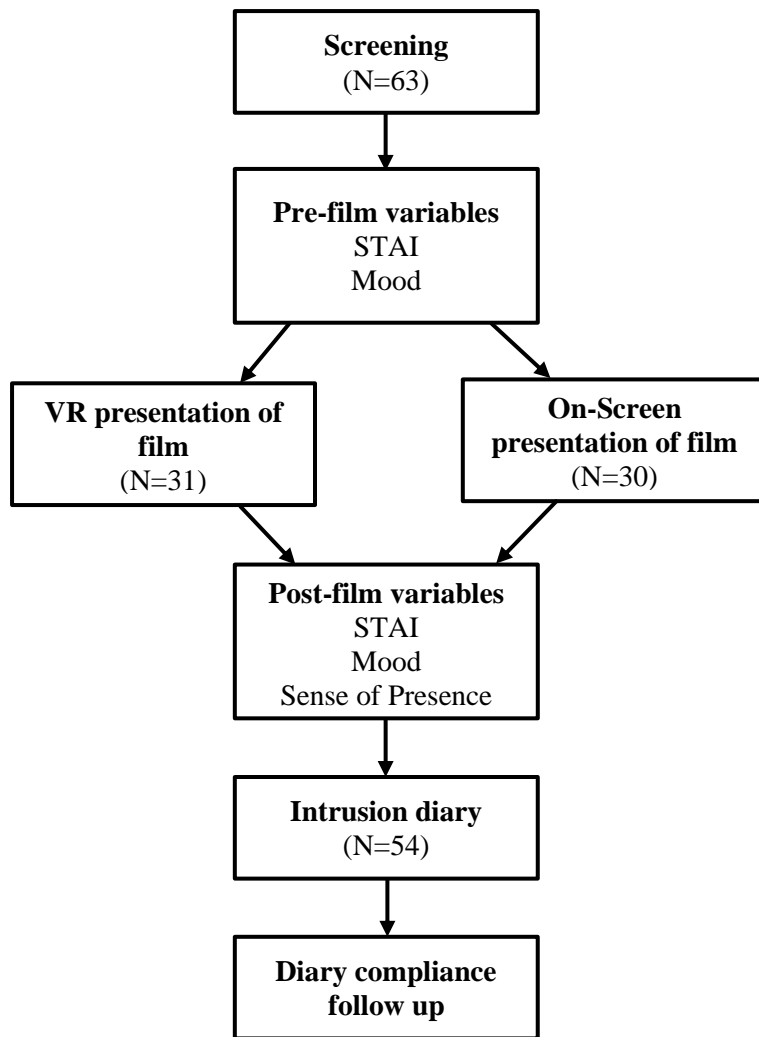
Screening
(N=63)

Pre-film variables
STAI
Mood

VR presentation of film
(N=31)

On-Screen presentation of film
(N=30)

Post-film variables
STAI
Mood
Sense of Presence

Intrusion diary
(N=54)

Diary compliance follow up